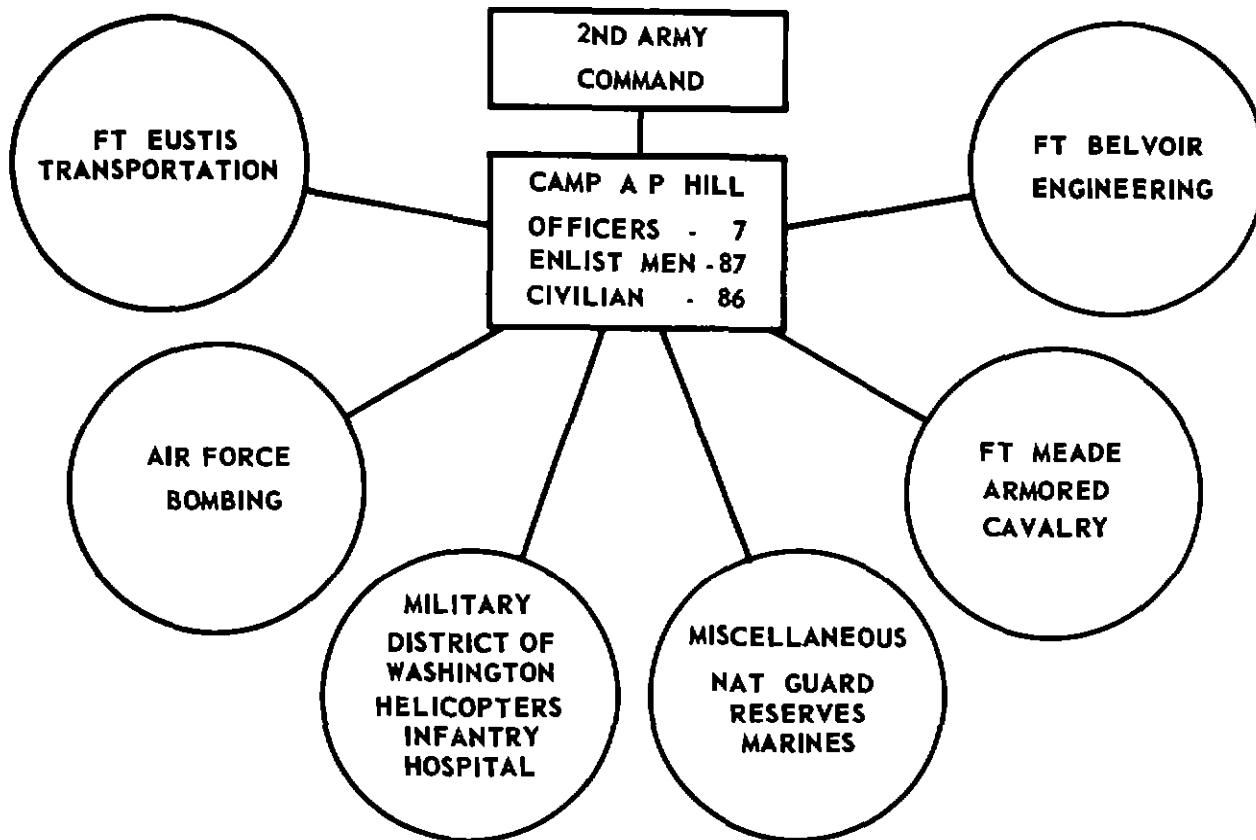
2ND ARMY
COMMAND

CAMP A P HILL
OFFICERS - 7
ENLIST MEN - 87
CIVILIAN - 86

FT EUSTIS
TRANSPORTATION

FT BELVOIR
ENGINEERING

AIR FORCE
BOMBING

FT MEADE
ARMORED
CAVALRY

MILITARY
DISTRICT OF
WASHINGTON
HELICOPTERS
INFANTRY
HOSPITAL

MISCELLANEOUS
NAT GUARD
RESERVES
MARINES